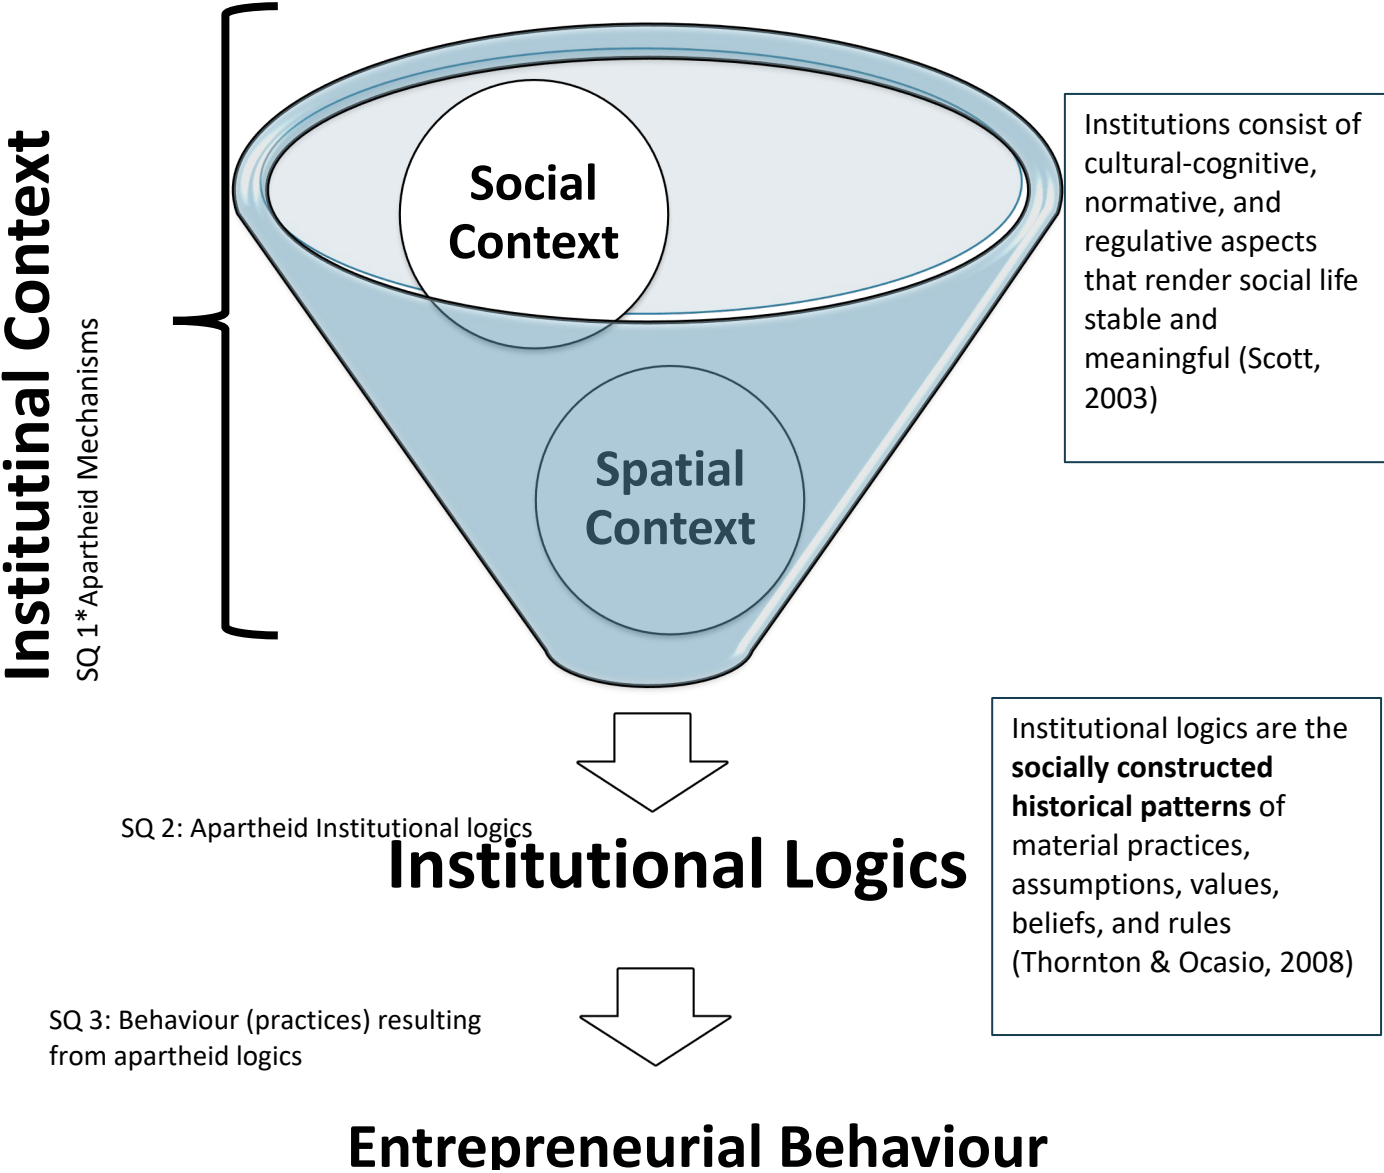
Institutinal Context

SQ 1*Apartheid Mechanisms

Social Context

Spatial Context

Institutions consist of cultural-cognitive, normative, and regulative aspects that render social life stable and meaningful (Scott, 2003)

SQ 2: Apartheid Institutional logics

Institutional Logics

Institutional logics are the **socially constructed historical patterns** of material practices, assumptions, values, beliefs, and rules (Thornton & Ocasio, 2008)

SQ 3: Behaviour (practices) resulting from apartheid logics

Entrepreneurial Behaviour